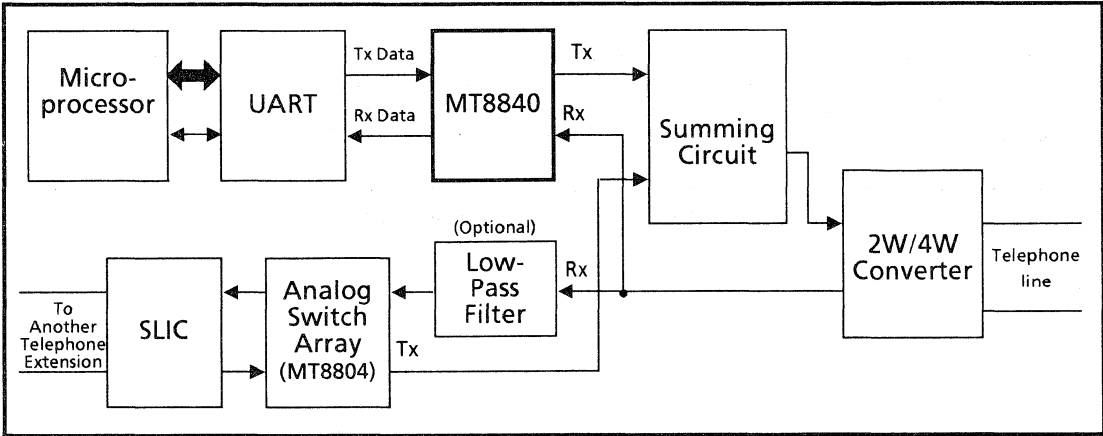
Microprocessor

UART

Tx Data

Rx Data

MT8840

Tx

Rx

Summing Circuit

2W/4W Converter

Telephone line

(Optional)

Low-Pass Filter

Rx

Analog Switch Array (MT8804)

Tx

SLIC

To Another Telephone Extension